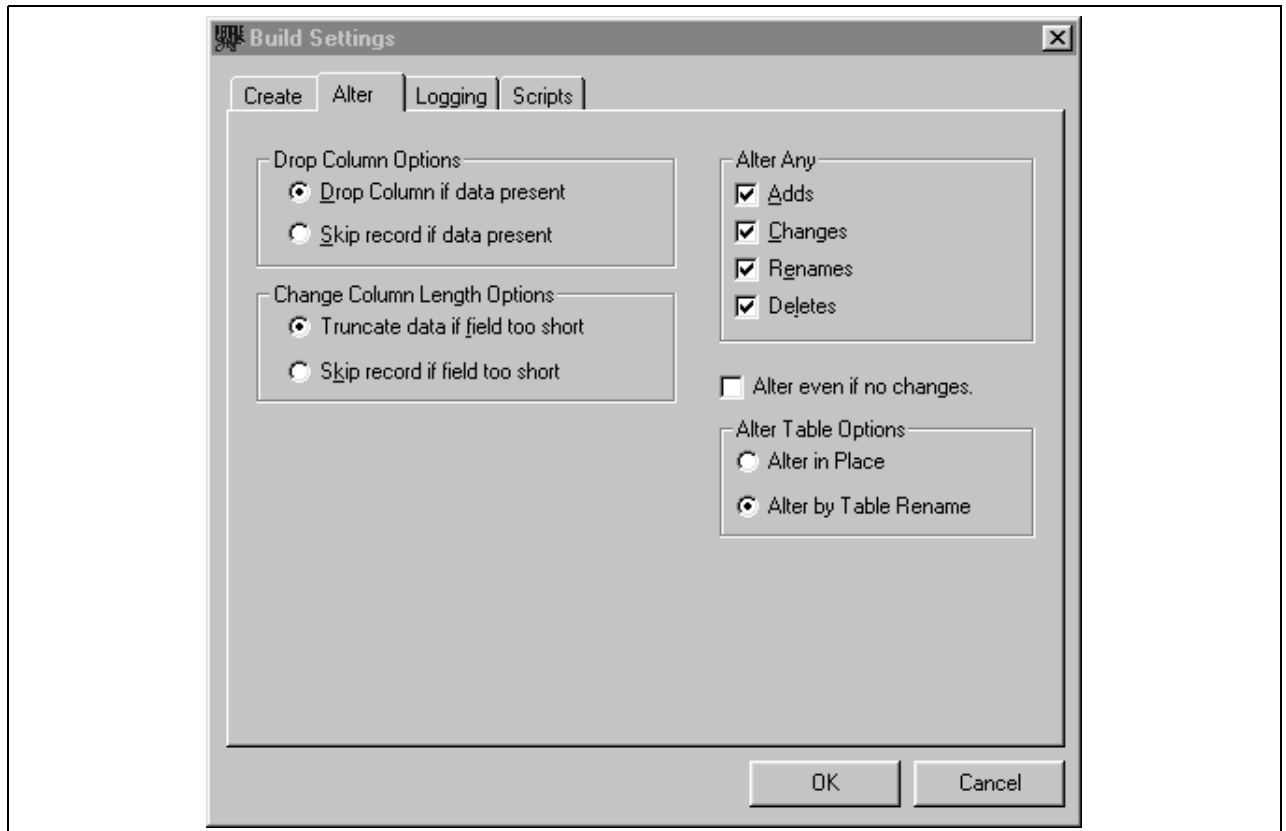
Build Settings

Create | Alter | Logging | Scripts

Drop Column Options
Drop Column if data present
Skip record if data present

Change Column Length Options
Truncate data if field too short
Skip record if field too short

Alter Any
Adds
Changes
Renames
Deletes

Alter even if no changes.

Alter Table Options
Alter in Place
Alter by Table Rename

OK
Cancel